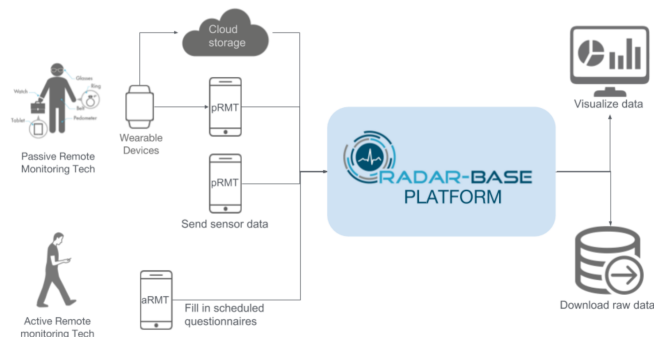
Cloud storage

Glasses
Watch
Ring
Belt
Tablet
Pedometer

Passive Remote Monitoring Tech

Wearable Devices

pRMT

pRMT

Send sensor data

RADAR-BASE PLATFORM

Visualize data

Download raw data

Active Remote monitoring Tech

aRMT

Fill in scheduled questionnaires